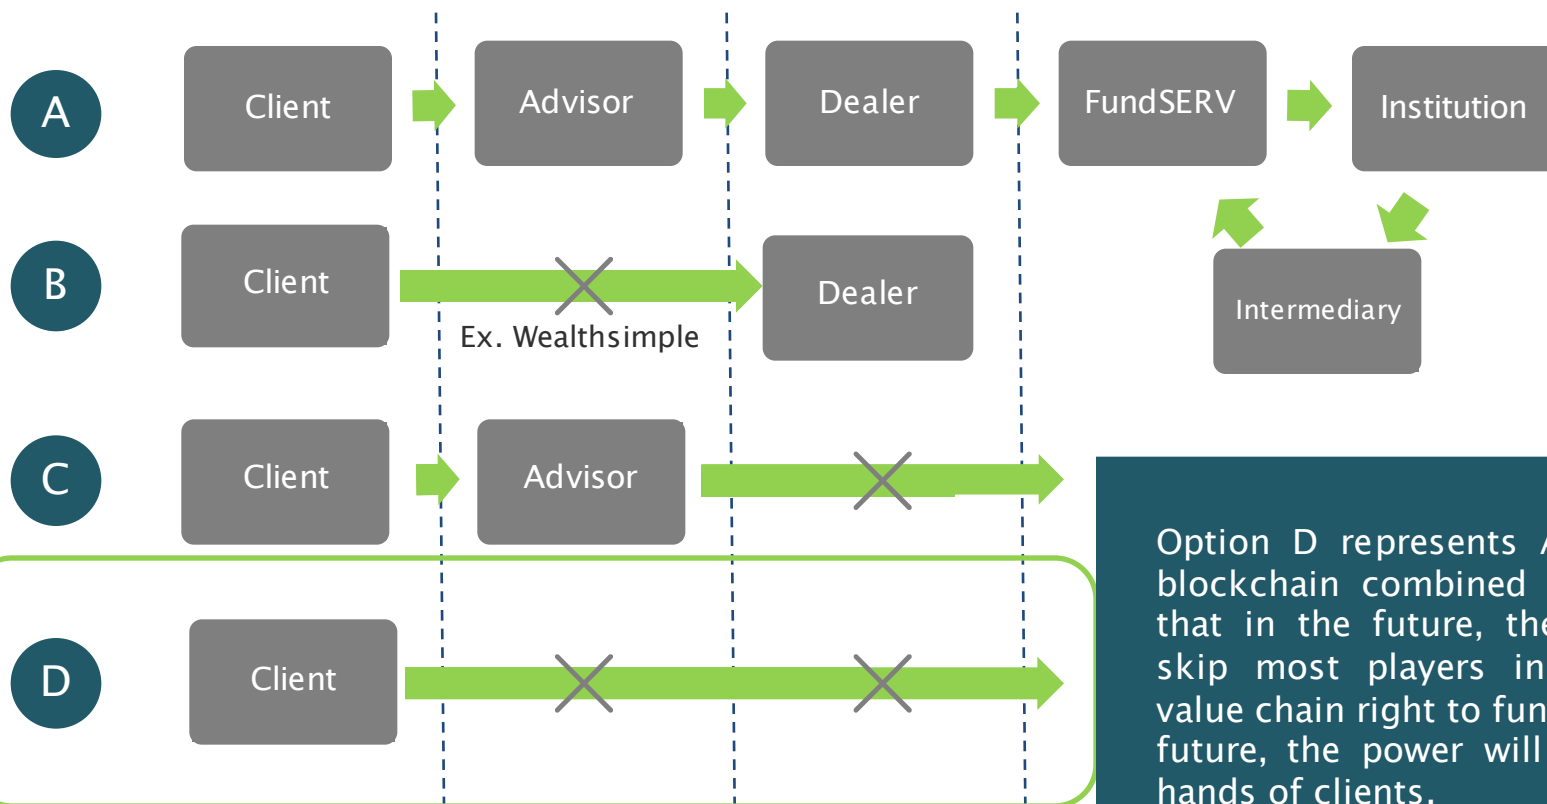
A

Client

Advisor

Dealer

FundSERV

Institution

Intermediary

B

Client

Ex. Wealthsimple

Dealer

C

Client

Advisor

D

Client

Option D represents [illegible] blockchain combined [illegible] that in the future, the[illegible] skip most players in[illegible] value chain right to fun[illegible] future, the power will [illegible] hands of clients.